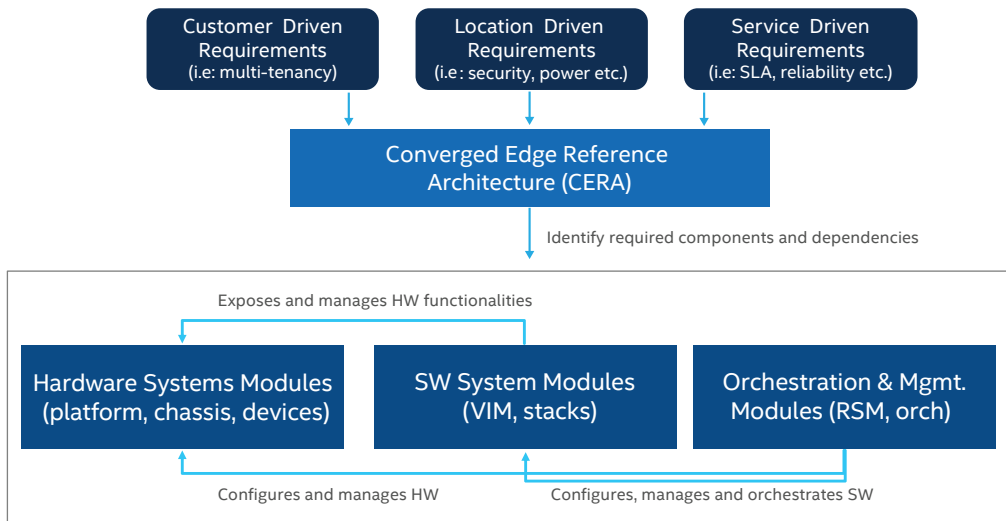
Customer Driven Requirements (i.e: multi-tenancy)

Location Driven Requirements (i.e: security, power etc.)

Service Driven Requirements (i.e: SLA, reliability etc.)

Converged Edge Reference Architecture (CERA)

Identify required components and dependencies

Exposes and manages HW functionalities

Hardware Systems Modules (platform, chassis, devices)

SW System Modules (VIM, stacks)

Orchestration & Mgmt. Modules (RSM, orch)

Configures and manages HW

Configures, manages and orchestrates SW